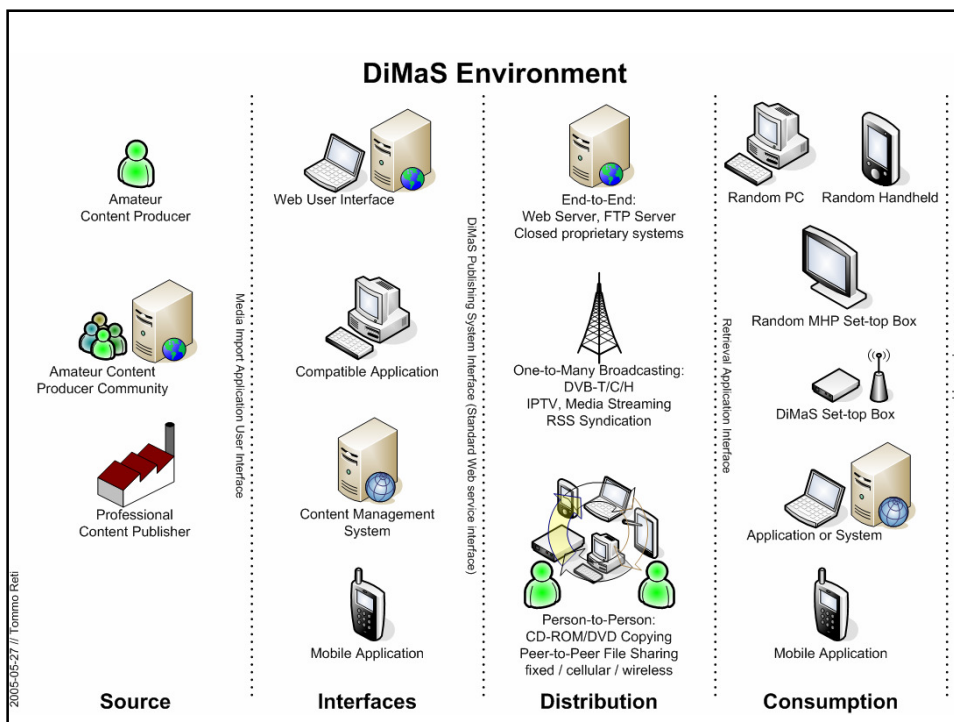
DiMaS Environment

Amateur Content Producer

Amateur Content Producer Community

Professional Content Publisher

2005-05-27 // Tommo Reti

Source

Media Import Application User Interface

Web User Interface

Compatible Application

Content Management System

Mobile Application

Interfaces

DiMaS Publishing System Interface (Standard Web service interface)

End-to-End:
Web Server, FTP Server
Closed proprietary systems

One-to-Many Broadcasting:
DVB-T/C/H
IPTV, Media Streaming
RSS Syndication

Person-to-Person:
CD-ROM/DVD Copying
Peer-to-Peer File Sharing
fixed / cellular / wireless

Distribution

Retrieval Application Interface

Random PC

Random Handheld

Random MHP Set-top Box

DiMaS Set-top Box

Application or System

Mobile Application

Consumption